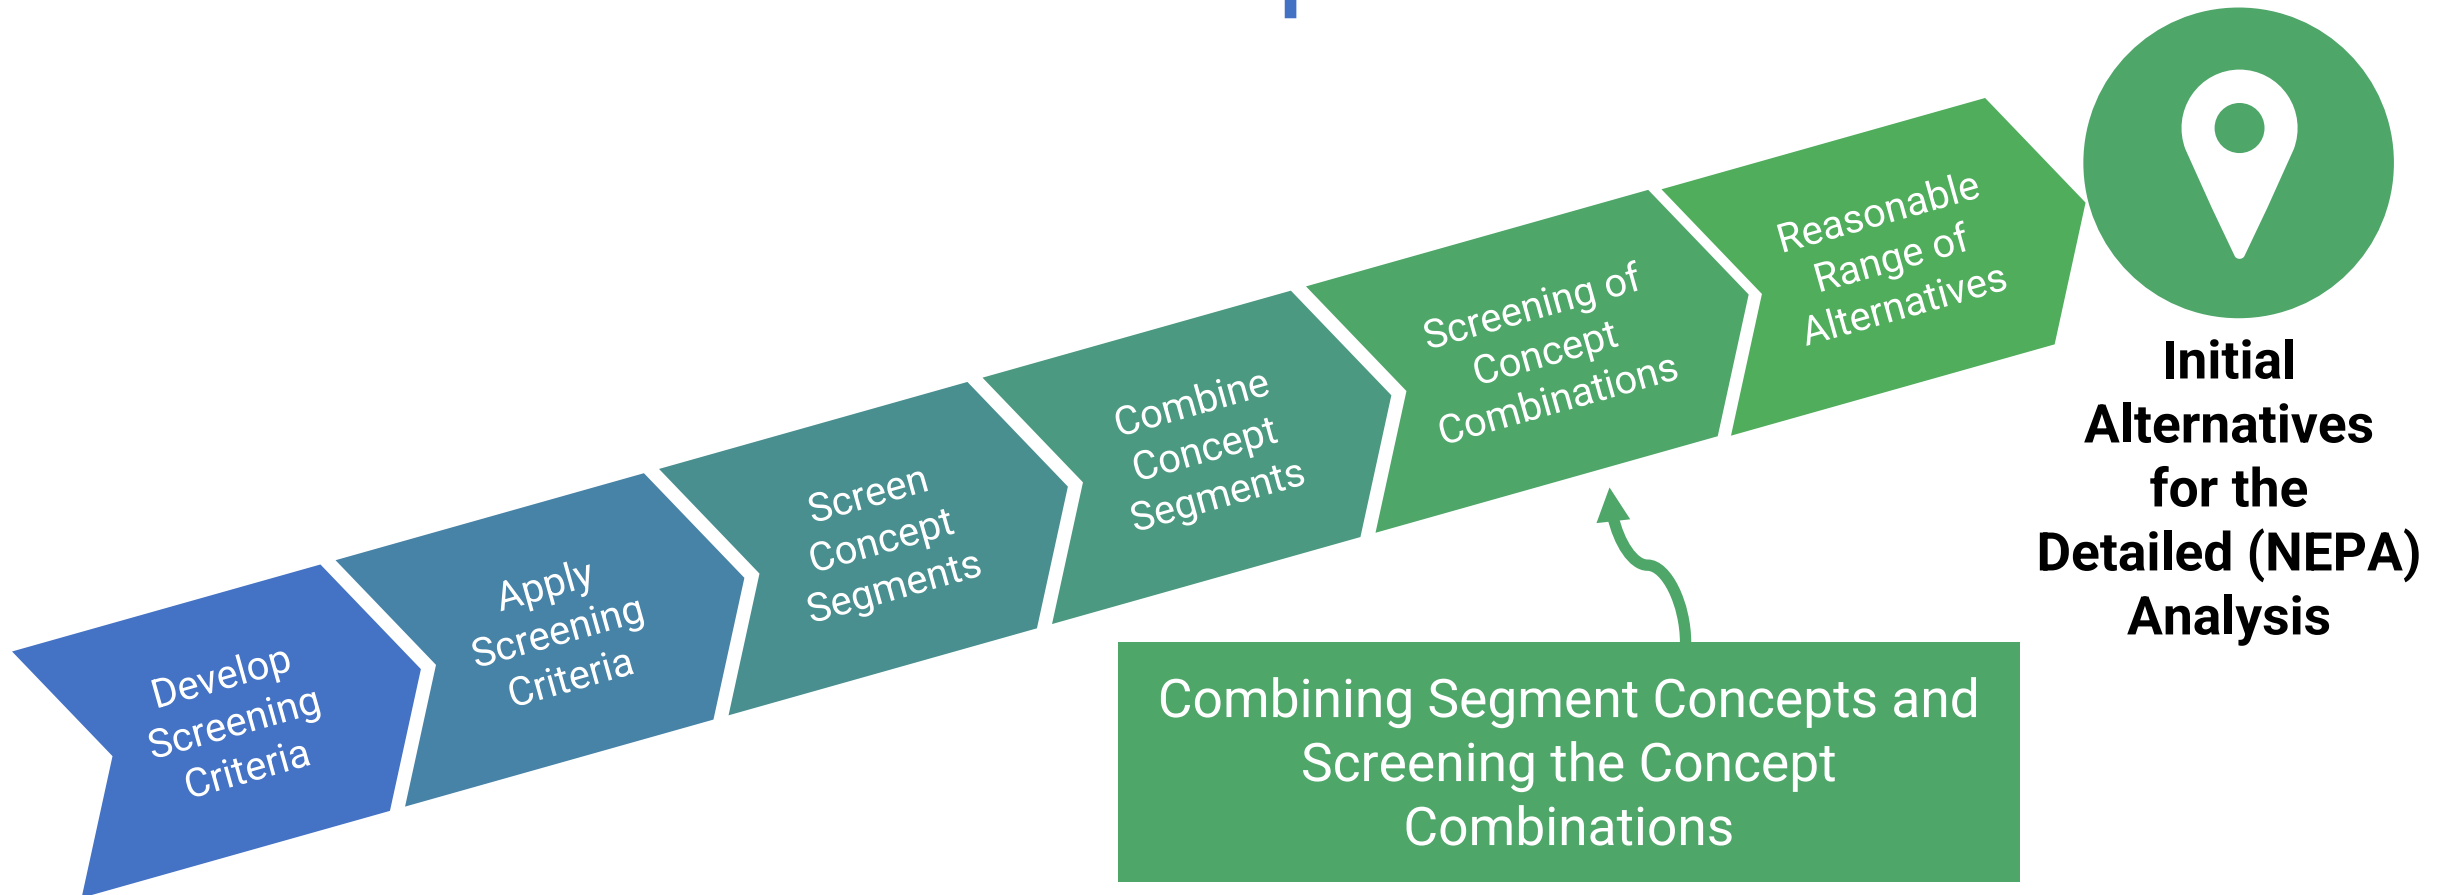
Develop Screening Criteria

Apply Screening Criteria

Screen Concept Segments

Combine Concept Segments

Screening of Concept Combinations

Reasonable Range of Alternatives

Initial Alternatives for the Detailed (NEPA) Analysis

Combining Segment Concepts and Screening the Concept Combinations